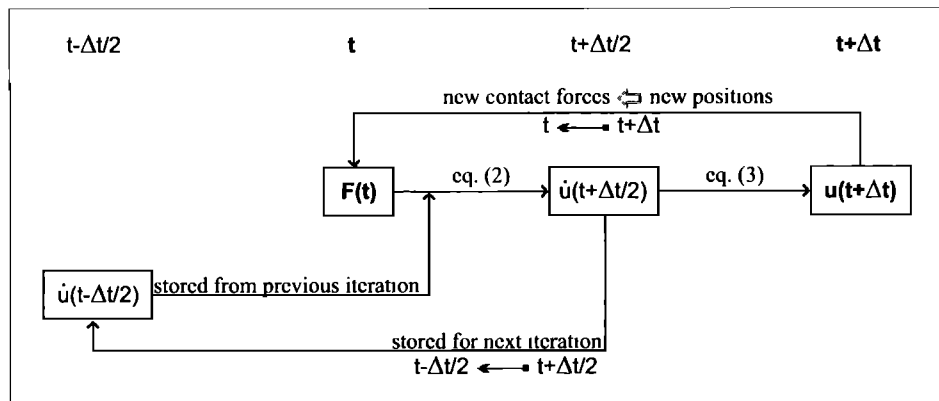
$t-\Delta t/2$

$t$

$t+\Delta t/2$

$t+\Delta t$

new contact forces ⇆ new positions

$t \leftarrow t+\Delta t$

$F(t)$

eq. (2)

$\dot{u}(t+\Delta t/2)$

eq. (3)

$u(t+\Delta t)$

$\dot{u}(t-\Delta t/2)$

stored from previous iteration

stored for next iteration

$t-\Delta t/2 \leftarrow t+\Delta t/2$